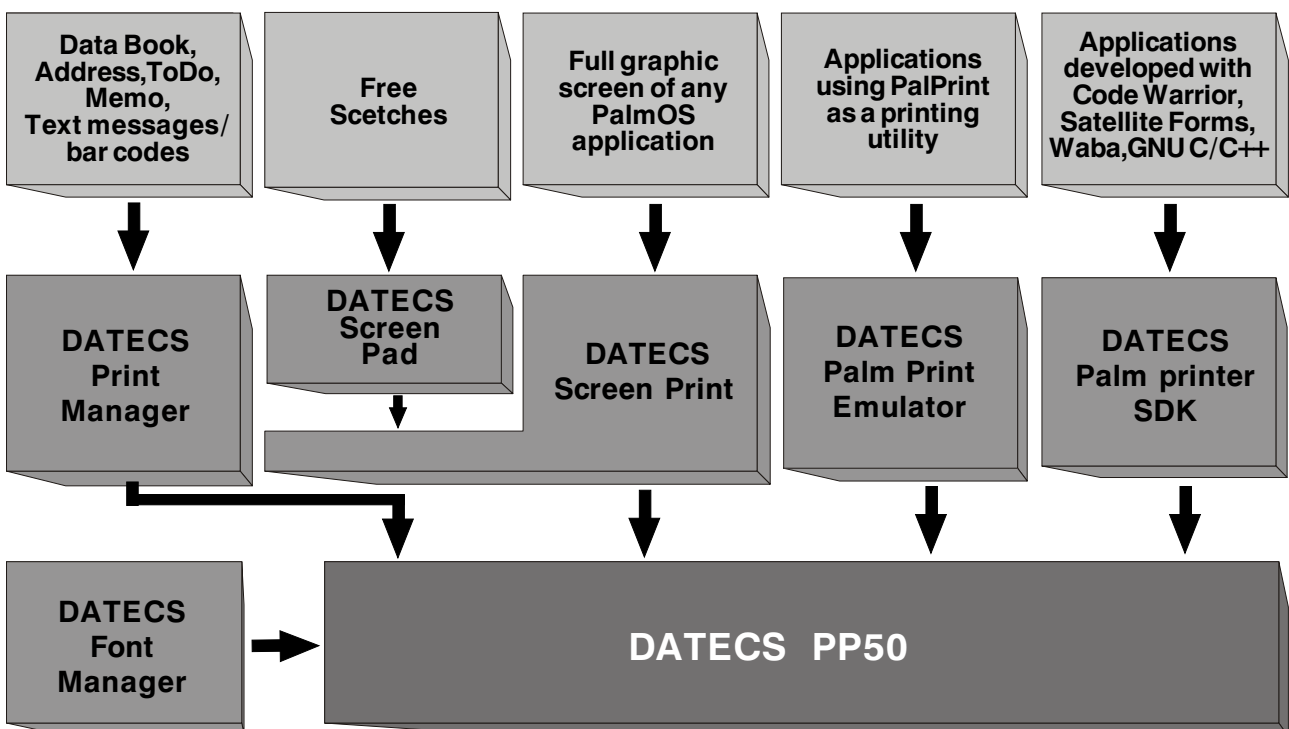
Data Book, Address,ToDo, Memo, Text messages/ bar codes

Free Scetches

Full graphic screen of any PalmOS application

Applications using PalPrint as a printing utility

Applications developed with Code Warrior, Satellite Forms, Waba,GNU C/C++

DATECS Print Manager

DATECS Screen Pad

DATECS Screen Print

DATECS Palm Print Emulator

DATECS Palm printer SDK

DATECS Font Manager

DATECS PP50